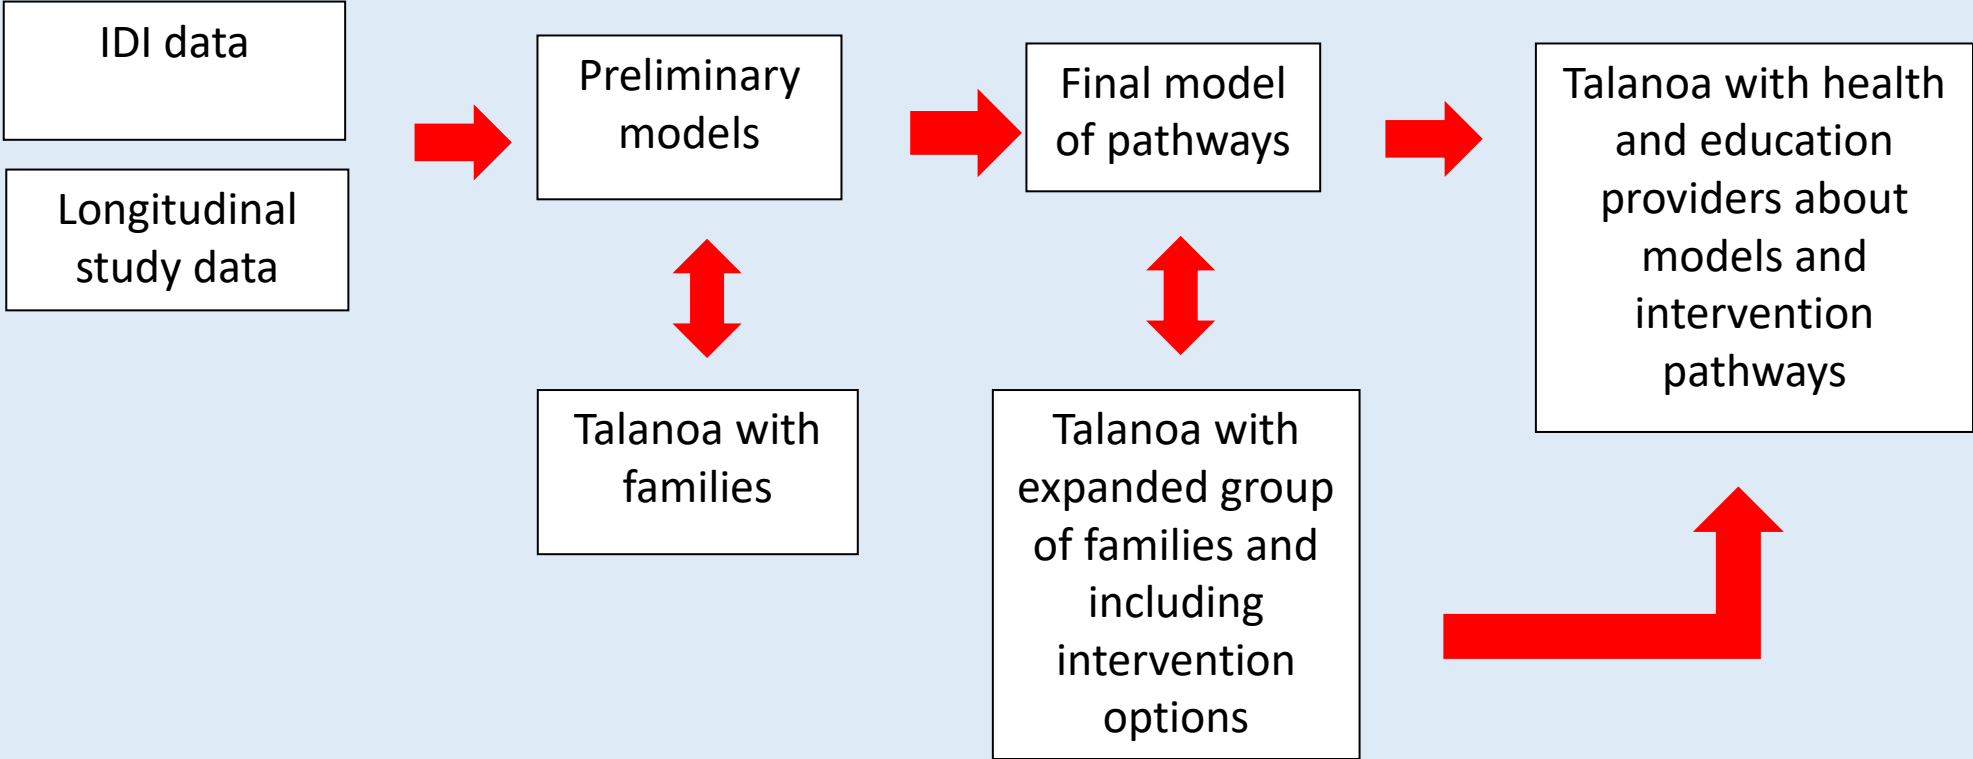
IDI data

Longitudinal study data

Preliminary models

Talanoa with families

Final model of pathways

Talanoa with expanded group of families and including intervention options

Talanoa with health and education providers about models and intervention pathways